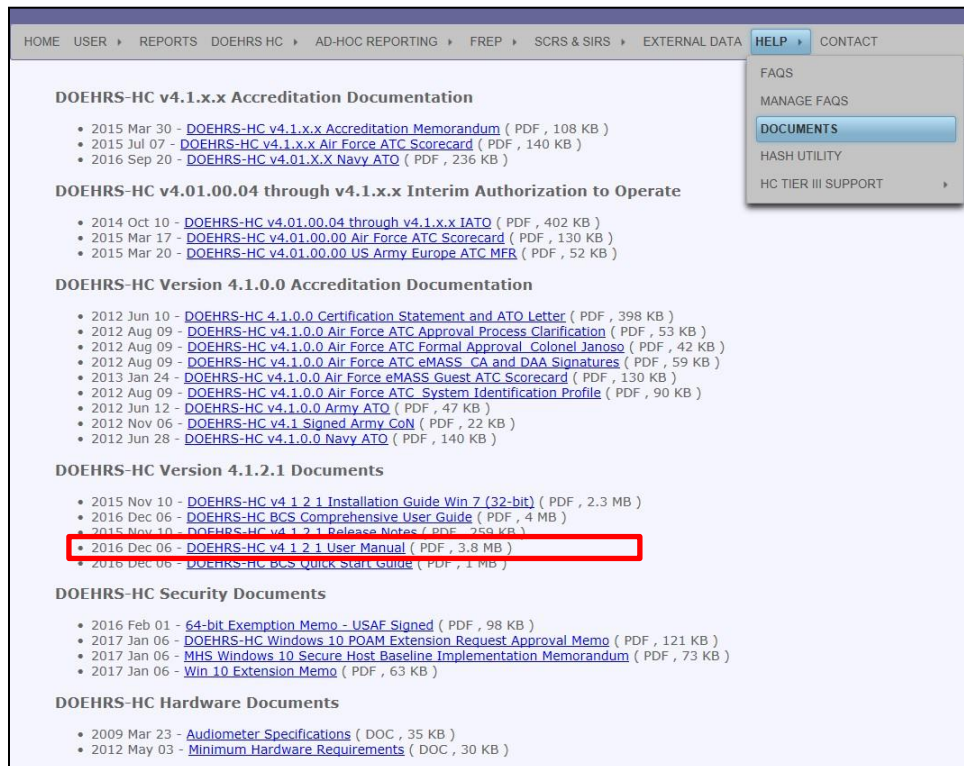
HOME USER ▸ REPORTS DOEHRS HC ▸ AD-HOC REPORTING ▸ FREP ▸ SCRS & SIRS ▸ EXTERNAL DATA HELP ▸ CONTACT

FAQS
MANAGE FAQS
DOCUMENTS
HASH UTILITY
HC TIER III SUPPORT ▸

DOEHRS-HC v4.1.x.x Accreditation Documentation

- 2015 Mar 30 - DOEHRS-HC v4.1.x.x Accreditation Memorandum ( PDF , 108 KB )
- 2015 Jul 07 - DOEHRS-HC v4.1.x.x Air Force ATC Scorecard ( PDF , 140 KB )
- 2016 Sep 20 - DOEHRS-HC v4.01.X.X Navy ATO ( PDF , 236 KB )

DOEHRS-HC v4.01.00.04 through v4.1.x.x Interim Authorization to Operate

- 2014 Oct 10 - DOEHRS-HC v4.01.00.04 through v4.1.x.x IATO ( PDF , 402 KB )
- 2015 Mar 17 - DOEHRS-HC v4.01.00.00 Air Force ATC Scorecard ( PDF , 130 KB )
- 2015 Mar 20 - DOEHRS-HC v4.01.00.00 US Army Europe ATC MFR ( PDF , 52 KB )

DOEHRS-HC Version 4.1.0.0 Accreditation Documentation

- 2012 Jun 10 - DOEHRS-HC 4.1.0.0 Certification Statement and ATO Letter ( PDF , 398 KB )
- 2012 Aug 09 - DOEHRS-HC v4.1.0.0 Air Force ATC Approval Process Clarification ( PDF , 53 KB )
- 2012 Aug 09 - DOEHRS-HC v4.1.0.0 Air Force ATC Formal Approval Colonel Janoso ( PDF , 42 KB )
- 2012 Aug 09 - DOEHRS-HC v4.1.0.0 Air Force ATC eMASS CA and DAA Signatures ( PDF , 59 KB )
- 2013 Jan 24 - DOEHRS-HC v4.1.0.0 Air Force eMASS Guest ATC Scorecard ( PDF , 130 KB )
- 2012 Aug 09 - DOEHRS-HC v4.1.0.0 Air Force ATC System Identification Profile ( PDF , 90 KB )
- 2012 Jun 12 - DOEHRS-HC v4.1.0.0 Army ATO ( PDF , 47 KB )
- 2012 Nov 06 - DOEHRS-HC v4.1 Signed Army CoN ( PDF , 22 KB )
- 2012 Jun 28 - DOEHRS-HC v4.1.0.0 Navy ATO ( PDF , 140 KB )

DOEHRS-HC Version 4.1.2.1 Documents

- 2015 Nov 10 - DOEHRS-HC v4 1 2 1 Installation Guide Win 7 (32-bit) ( PDF , 2.3 MB )
- 2016 Dec 06 - DOEHRS-HC BCS Comprehensive User Guide ( PDF , 4 MB )
- 2015 Nov 10 - DOEHRS-HC v4 1 2 1 Release Notes ( PDF , 259 KB )
- 2016 Dec 06 - DOEHRS-HC v4 1 2 1 User Manual ( PDF , 3.8 MB )
- 2016 Dec 06 - DOEHRS-HC BCS Quick Start Guide ( PDF , 1 MB )

DOEHRS-HC Security Documents

- 2016 Feb 01 - 64-bit Exemption Memo - USAF Signed ( PDF , 98 KB )
- 2017 Jan 06 - DOEHRS-HC Windows 10 POAM Extension Request Approval Memo ( PDF , 121 KB )
- 2017 Jan 06 - MHS Windows 10 Secure Host Baseline Implementation Memorandum ( PDF , 73 KB )
- 2017 Jan 06 - Win 10 Extension Memo ( PDF , 63 KB )

DOEHRS-HC Hardware Documents

- 2009 Mar 23 - Audiometer Specifications ( DOC , 35 KB )
- 2012 May 03 - Minimum Hardware Requirements ( DOC , 30 KB )